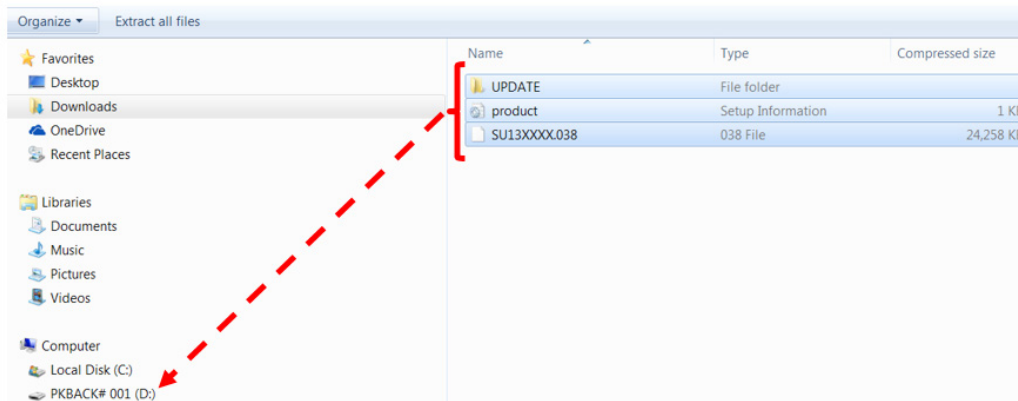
Organize ▾ Extract all files

Favorites
Desktop
Downloads
OneDrive
Recent Places

Libraries
Documents
Music
Pictures
Videos

Computer
Local Disk (C:)
PKBACK# 001 (D:)

| Name | Type | Compressed size |
|---|---|---|
| UPDATE | File folder | |
| product | Setup Information | 1 K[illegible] |
| SU13XXXX.038 | 038 File | 24,258 K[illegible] |